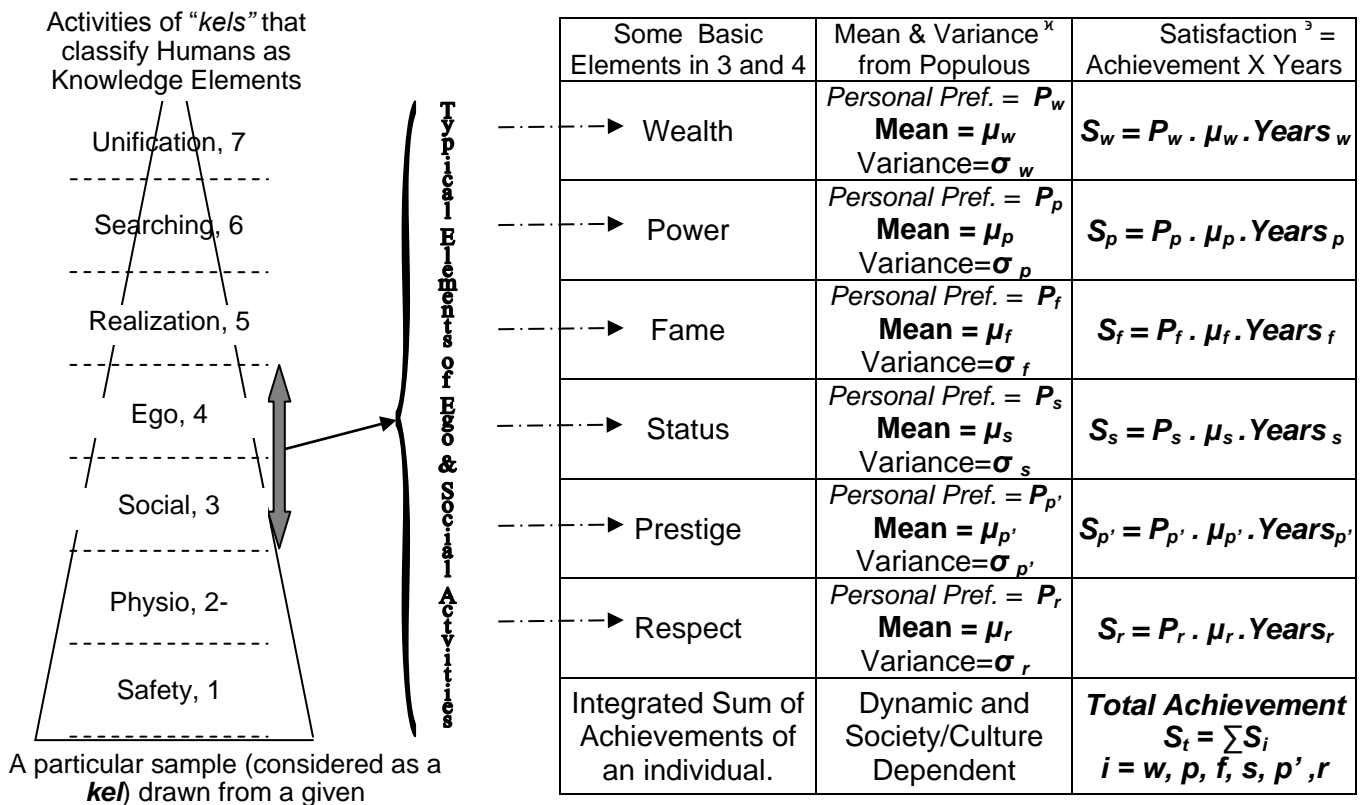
Activities of "*kels*" that classify Humans as Knowledge Elements

Unification, 7

Searching, 6

Realization, 5

Ego, 4

Social, 3

Physio, 2-

Safety, 1

A particular sample (considered as a ***kel***) drawn from a given

Typical Elements of Ego & Social Activities

Wealth

Power

Fame

Status

Prestige

Respect

| Some Basic Elements in 3 and 4 | Mean & Variance ᵡ from Populous | Satisfaction ᵌ = Achievement X Years |
|---|---|---|
| Wealth | *Personal Pref.* = $P_w$ **Mean =** $\mu_w$ Variance=$\sigma_w$ | $S_w = P_w . \mu_w . Years_w$ |
| Power | *Personal Pref.* = $P_p$ **Mean =** $\mu_p$ Variance=$\sigma_p$ | $S_p = P_p . \mu_p . Years_p$ |
| Fame | *Personal Pref.* = $P_f$ **Mean =** $\mu_f$ Variance=$\sigma_f$ | $S_f = P_f . \mu_f . Years_f$ |
| Status | *Personal Pref.* = $P_s$ **Mean =** $\mu_s$ Variance=$\sigma_s$ | $S_s = P_s . \mu_s . Years_s$ |
| Prestige | *Personal Pref.* = $P_{p'}$ **Mean =** $\mu_{p'}$ Variance=$\sigma_{p'}$ | $S_{p'} = P_{p'} . \mu_{p'} . Years_{p'}$ |
| Respect | *Personal Pref.* = $P_r$ **Mean =** $\mu_r$ Variance=$\sigma_r$ | $S_r = P_r . \mu_r . Years_r$ |
| Integrated Sum of Achievements of an individual. | Dynamic and Society/Culture Dependent | ***Total Achievement*** $S_t = \sum S_i$ $i = w, p, f, s, p', r$ |